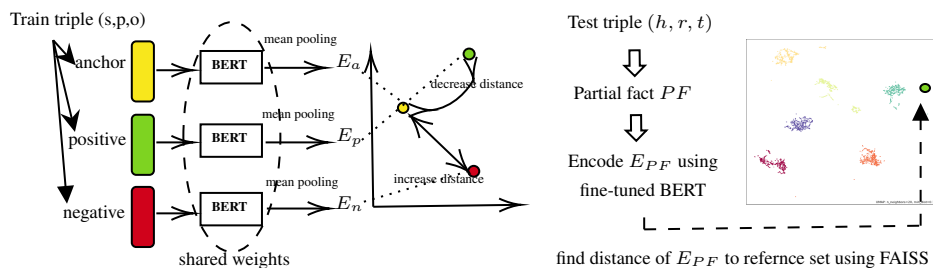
Train triple (s,p,o)

anchor

positive

negative

BERT

BERT

BERT

mean pooling

mean pooling

mean pooling

$E_a$

$E_p$

$E_n$

shared weights

decrease distance

increase distance

Test triple $(h, r, t)$

Partial fact $PF$

Encode $E_{PF}$ using fine-tuned BERT

find distance of $E_{PF}$ to refernce set using FAISS